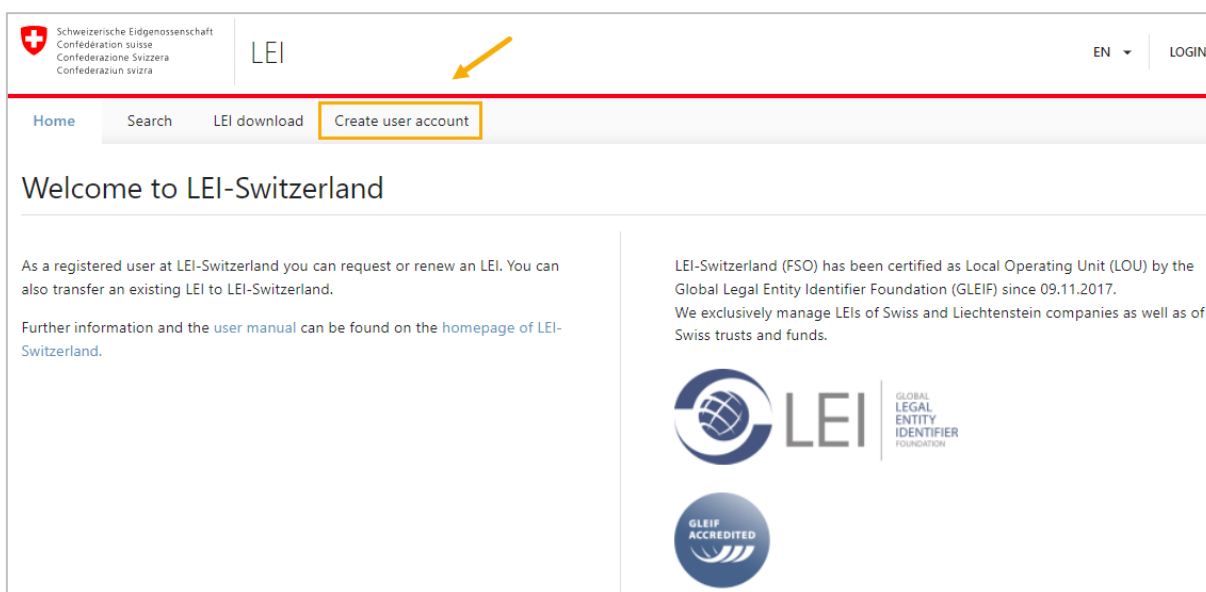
Schweizerische Eidgenossenschaft
Confédération suisse
Confederazione Svizzera
Confederaziun svizra

LEI

EN

LOGIN

Home | Search | LEI download | Create user account

Welcome to LEI-Switzerland

As a registered user at LEI-Switzerland you can request or renew an LEI. You can also transfer an existing LEI to LEI-Switzerland.

Further information and the user manual can be found on the homepage of LEI-Switzerland.

LEI-Switzerland (FSO) has been certified as Local Operating Unit (LOU) by the Global Legal Entity Identifier Foundation (GLEIF) since 09.11.2017.
We exclusively manage LEIs of Swiss and Liechtenstein companies as well as of Swiss trusts and funds.

LEI GLOBAL LEGAL ENTITY IDENTIFIER FOUNDATION

GLEIF ACCREDITED